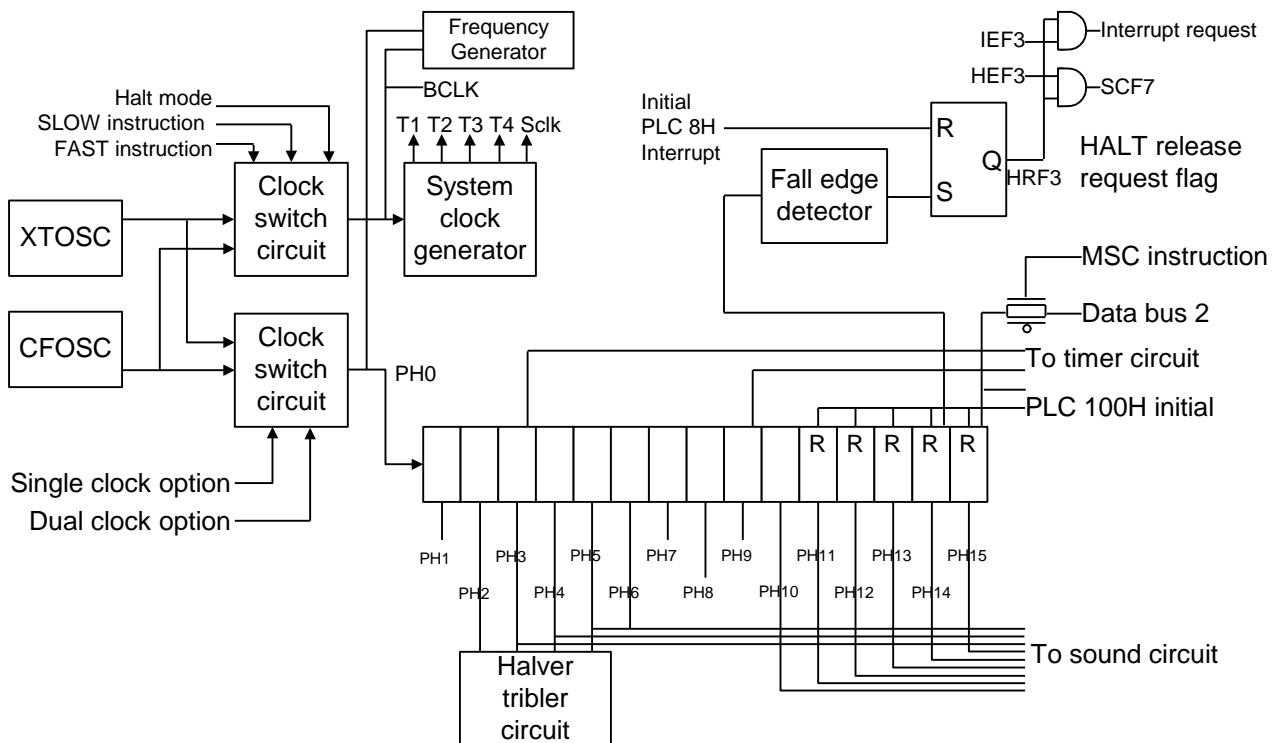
Frequency Generator

BCLK

Halt mode
SLOW instruction
FAST instruction

T1 T2 T3 T4 Sclk

XTOSC

Clock switch circuit

System clock generator

CFOSC

Clock switch circuit

PH0

Single clock option
Dual clock option

IEF3
Interrupt request
HEF3
SCF7

Initial PLC 8H Interrupt

R
Q
S
HRF3

HALT release request flag

Fall edge detector

MSC instruction
Data bus 2
To timer circuit
PLC 100H initial

R R R R R

PH1 PH2 PH3 PH4 PH5 PH6 PH7 PH8 PH9 PH10 PH11 PH12 PH13 PH14 PH15

To sound circuit

Halver tribler circuit